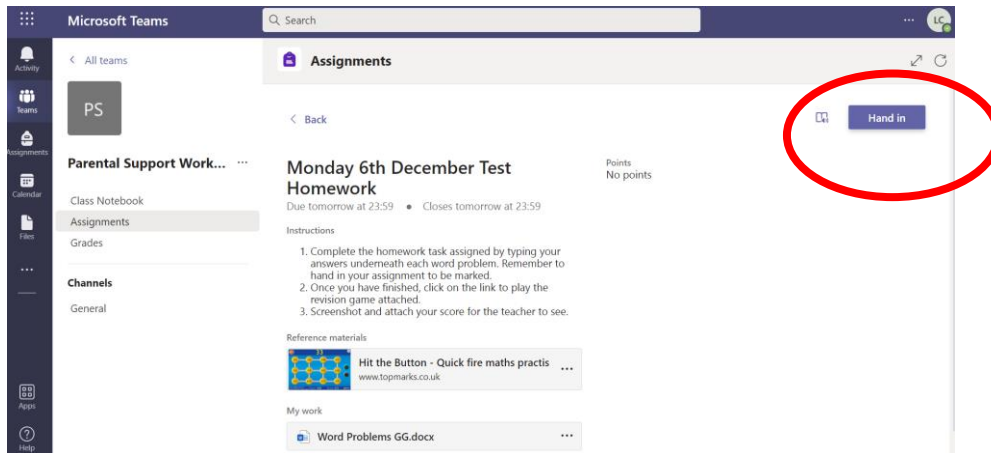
Microsoft Teams
Search
LC

Activity
Teams
Assignments
Calendar
Files
...
Apps
Help

< All teams
PS
Parental Support Work... ···
Class Notebook
Assignments
Grades
Channels
General

Assignments

< Back

Hand in

Monday 6th December Test Homework
Due tomorrow at 23:59 • Closes tomorrow at 23:59

Points
No points

Instructions

1. Complete the homework task assigned by typing your answers underneath each word problem. Remember to hand in your assignment to be marked.
2. Once you have finished, click on the link to play the revision game attached.
3. Screenshot and attach your score for the teacher to see.

Reference materials
Hit the Button - Quick fire maths practis ···
www.topmarks.co.uk

My work
Word Problems GG.docx ···